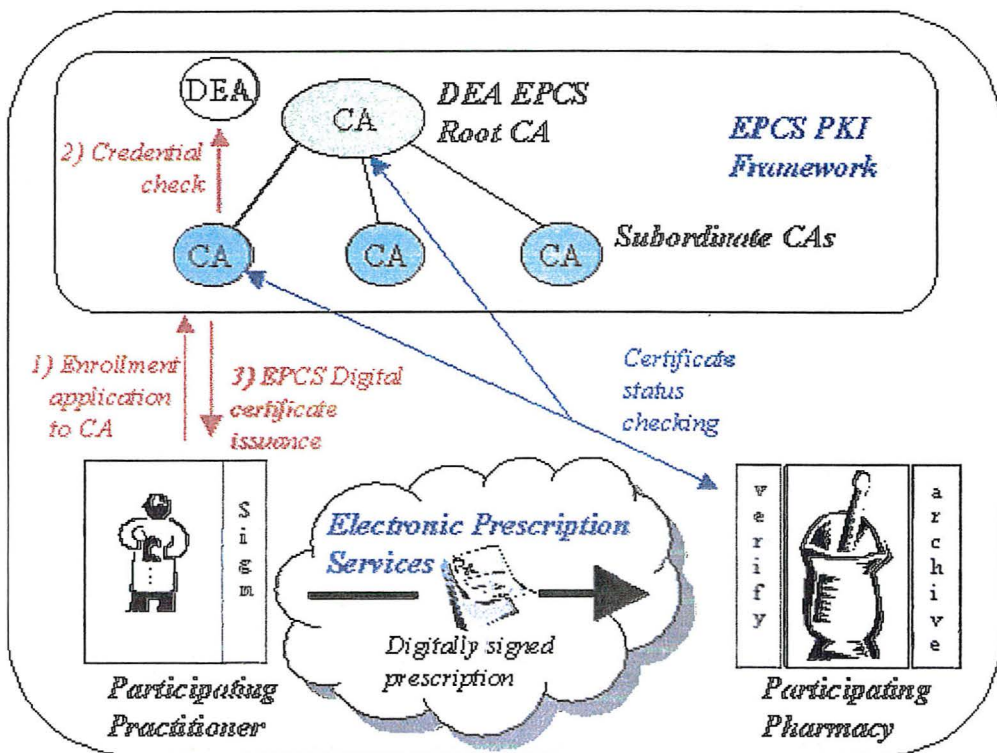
DEA

CA

DEA EPCS Root CA

EPCS PKI Framework

2) Credential check

CA

CA

CA

Subordinate CAs

1) Enrollment application to CA

3) EPCS Digital certificate issuance

Certificate status checking

Sign

Electronic Prescription Services

Digitally signed prescription

verify

archive

Participating Practitioner

Participating Pharmacy